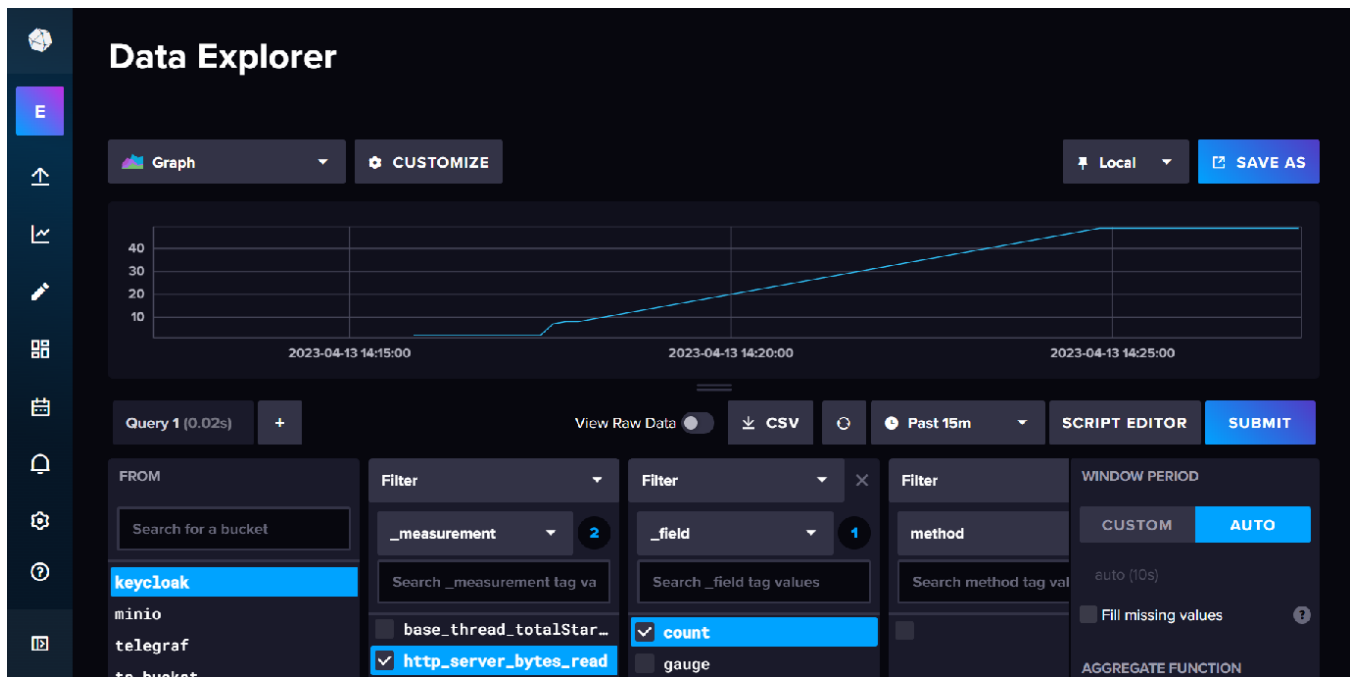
E

Data Explorer

Graph

CUSTOMIZE

Local

SAVE AS

40
30
20
10

2023-04-13 14:15:00
2023-04-13 14:20:00
2023-04-13 14:25:00

Query 1 (0.02s)

+

View Raw Data

CSV

Past 15m

SCRIPT EDITOR

SUBMIT

FROM

Search for a bucket

keycloak
minio
telegraf
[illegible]

Filter

_measurement

2

Search _measurement tag va

base_thread_totalStar…
http_server_bytes_read

Filter

_field

1

Search _field tag values

count
gauge

Filter

method

Search method tag val

WINDOW PERIOD

CUSTOM

AUTO

auto (10s)

Fill missing values

AGGREGATE FUNCTION